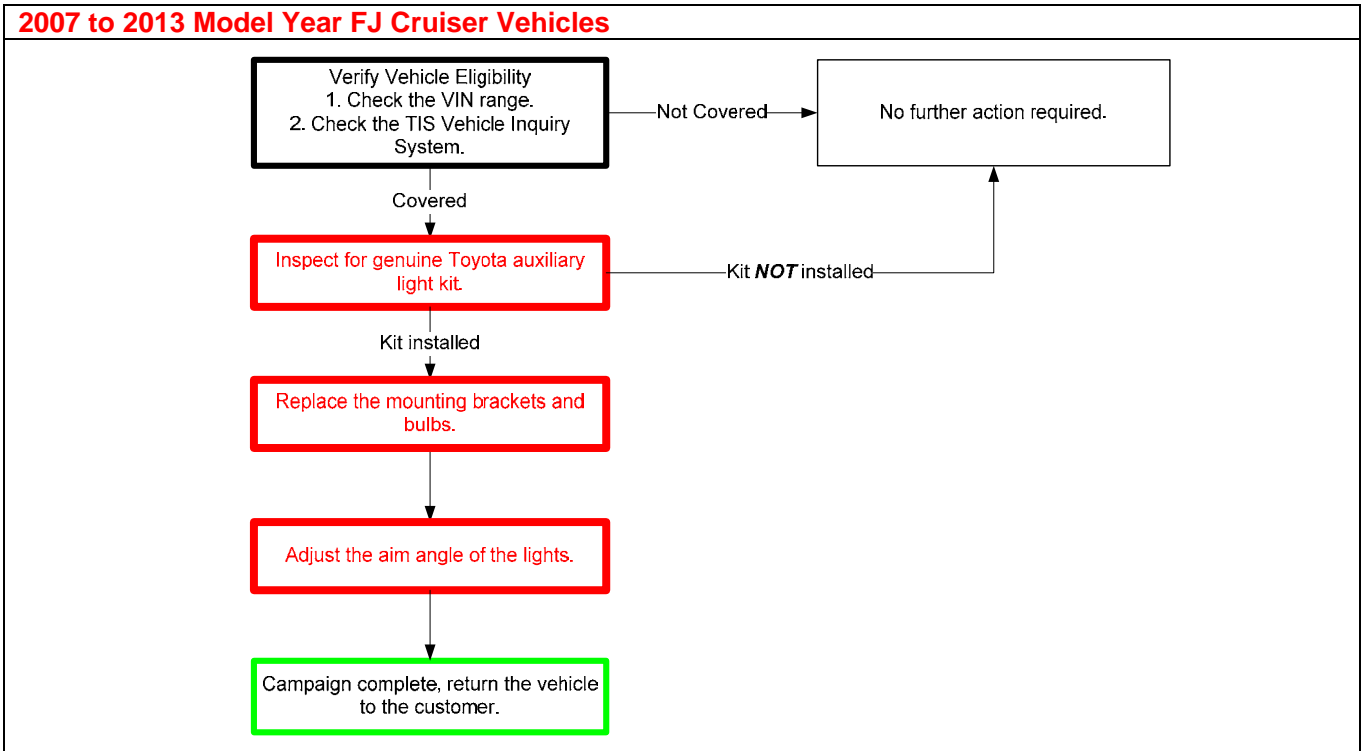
2007 to 2013 Model Year FJ Cruiser Vehicles

Verify Vehicle Eligibility
1. Check the VIN range.
2. Check the TIS Vehicle Inquiry System.

Not Covered

No further action required.

Covered

Inspect for genuine Toyota auxiliary light kit.

Kit ***NOT*** installed

Kit installed

Replace the mounting brackets and bulbs.

Adjust the aim angle of the lights.

Campaign complete, return the vehicle to the customer.